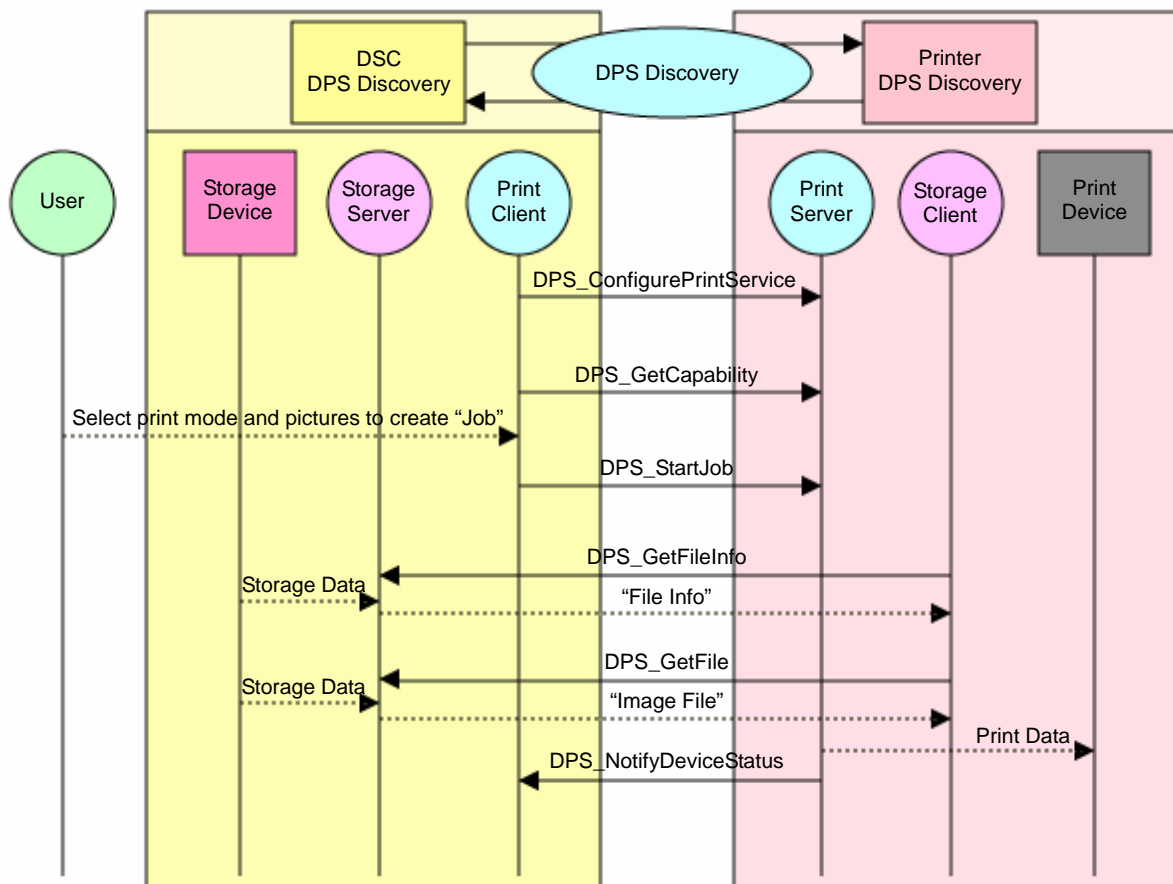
DSC
DPS Discovery

DPS Discovery

Printer
DPS Discovery

User

Storage Device

Storage Server

Print Client

Print Server

Storage Client

Print Device

DPS_ConfigurePrintService

DPS_GetCapability

Select print mode and pictures to create “Job”

DPS_StartJob

DPS_GetFileInfo

Storage Data

“File Info”

DPS_GetFile

Storage Data

“Image File”

Print Data

DPS_NotifyDeviceStatus